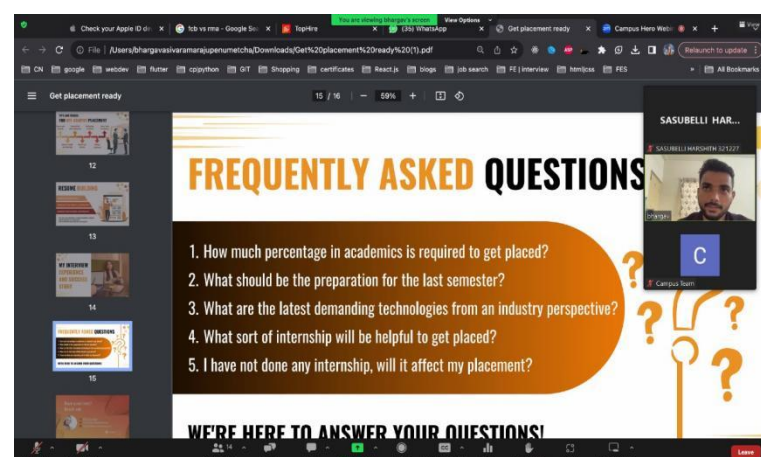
Check your Apple ID d ×
fcb vs rma - Google Se ×
TopHire
You are viewing bhargav's screen
View Options
(35) WhatsApp ×
Get placement ready ×
Campus Hero Web ×
File | /Users/bhargavasivaramarajupenumetcha/Downloads/Get%20placement%20ready%20(1).pdf
Relaunch to update
CN google webdev flutter cp|python GIT Shopping certificates React.js blogs job search FE | interview html|css FES
All Bookmarks
Get placement ready
15 / 16 — 59% +
12
RESUME BUILDING
13
MY INTERVIEW EXPERIENCE
14
FREQUENTLY ASKED QUESTIONS
15
FREQUENTLY ASKED QUESTIONS
1. How much percentage in academics is required to get placed?
2. What should be the preparation for the last semester?
3. What are the latest demanding technologies from an industry perspective?
4. What sort of internship will be helpful to get placed?
5. I have not done any internship, will it affect my placement?
WE'RE HERE TO ANSWER YOUR QUESTIONS!
SASUBELLI HAR...
SASUBELLI HARSHITH 321227
bhargav
C
Campus Team
14
Leave